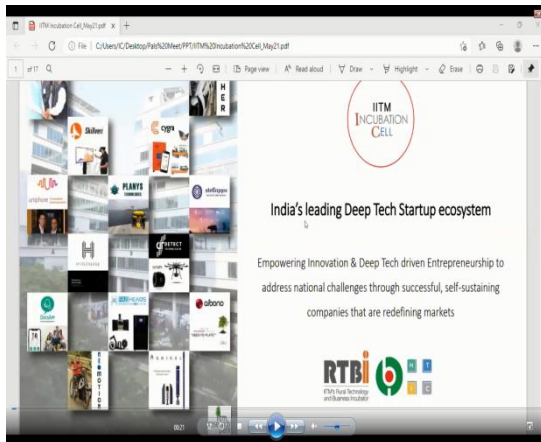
IITM Incubation Cell_May21.pdf

File | C:/Users/IC/Desktop/Pali%20Meet/PPT/IITM%20Incubation%20Cell_May21.pdf

1 of 17

Page view | Read aloud | Draw | Highlight | Erase

H E R

Skillveri

cygni

uniphore

PLANYS

detect

aibono

RTBI

IITM INCUBATION CELL

India's leading Deep Tech Startup ecosystem

Empowering Innovation & Deep Tech driven Entrepreneurship to address national challenges through successful, self-sustaining companies that are redefining markets

RTBI

RTBI's Rural Technology and Business Incubator

00:21